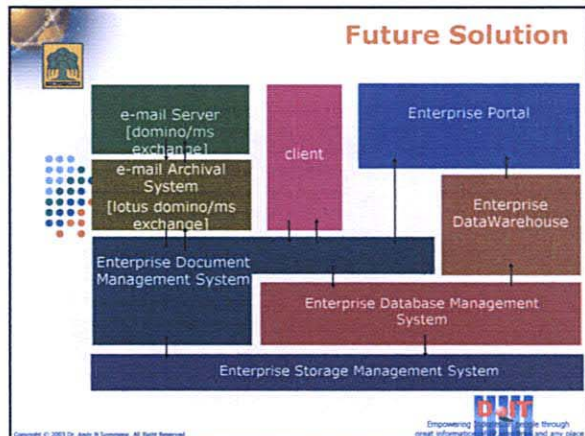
Future Solution

e-mail Server [domino/ms exchange]

client

Enterprise Portal

e-mail Archival System [lotus domino/ms exchange]

Enterprise DataWarehouse

Enterprise Document Management System

Enterprise Database Management System

Enterprise Storage Management System

Copyright © 2003 Dr. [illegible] All Right Reserved

DJIT

Empowering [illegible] people through great information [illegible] and any place